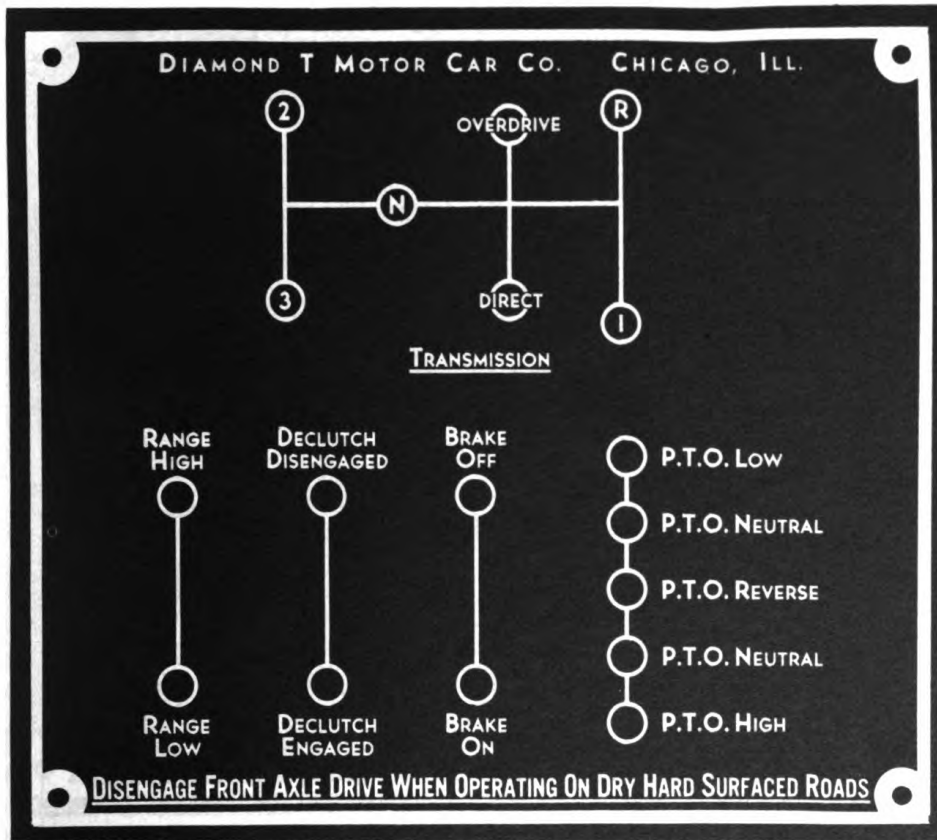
DIAMOND T MOTOR CAR CO. CHICAGO, ILL.

2

OVERDRIVE

R

N

3

DIRECT

1

TRANSMISSION

RANGE HIGH

DECLUTCH DISENGAGED

BRAKE OFF

P.T.O. LOW

P.T.O. NEUTRAL

P.T.O. REVERSE

P.T.O. NEUTRAL

P.T.O. HIGH

RANGE LOW

DECLUTCH ENGAGED

BRAKE ON

DISENGAGE FRONT AXLE DRIVE WHEN OPERATING ON DRY HARD SURFACED ROADS